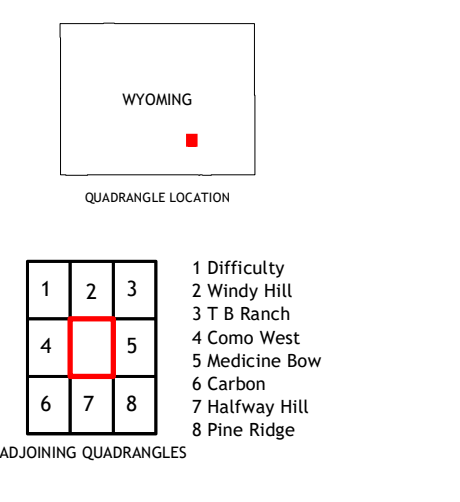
WYOMING

QUADRANGLE LOCATION

| 1 | 2 | 3 |
|---|---|---|
| 4 |  | 5 |
| 6 | 7 | 8 |

1 Difficulty
2 Windy Hill
3 T B Ranch
4 Como West
5 Medicine Bow
6 Carbon
7 Halfway Hill
8 Pine Ridge

ADJOINING QUADRANGLES